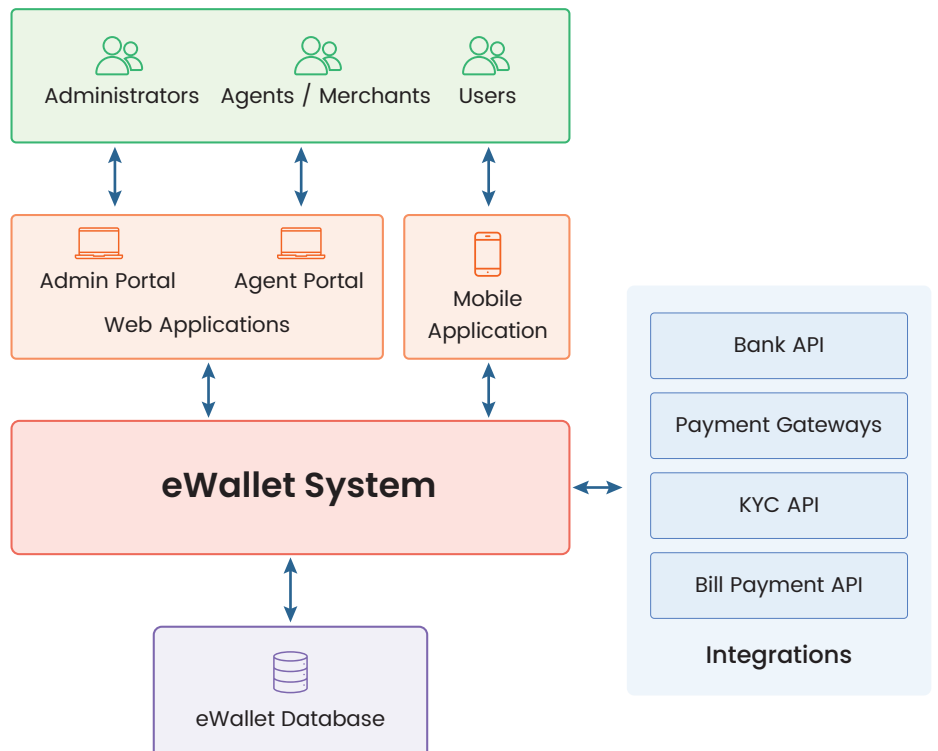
Administrators
Agents / Merchants
Users

Admin Portal
Agent Portal
Web Applications

Mobile Application

eWallet System

Bank API
Payment Gateways
KYC API
Bill Payment API
Integrations

eWallet Database